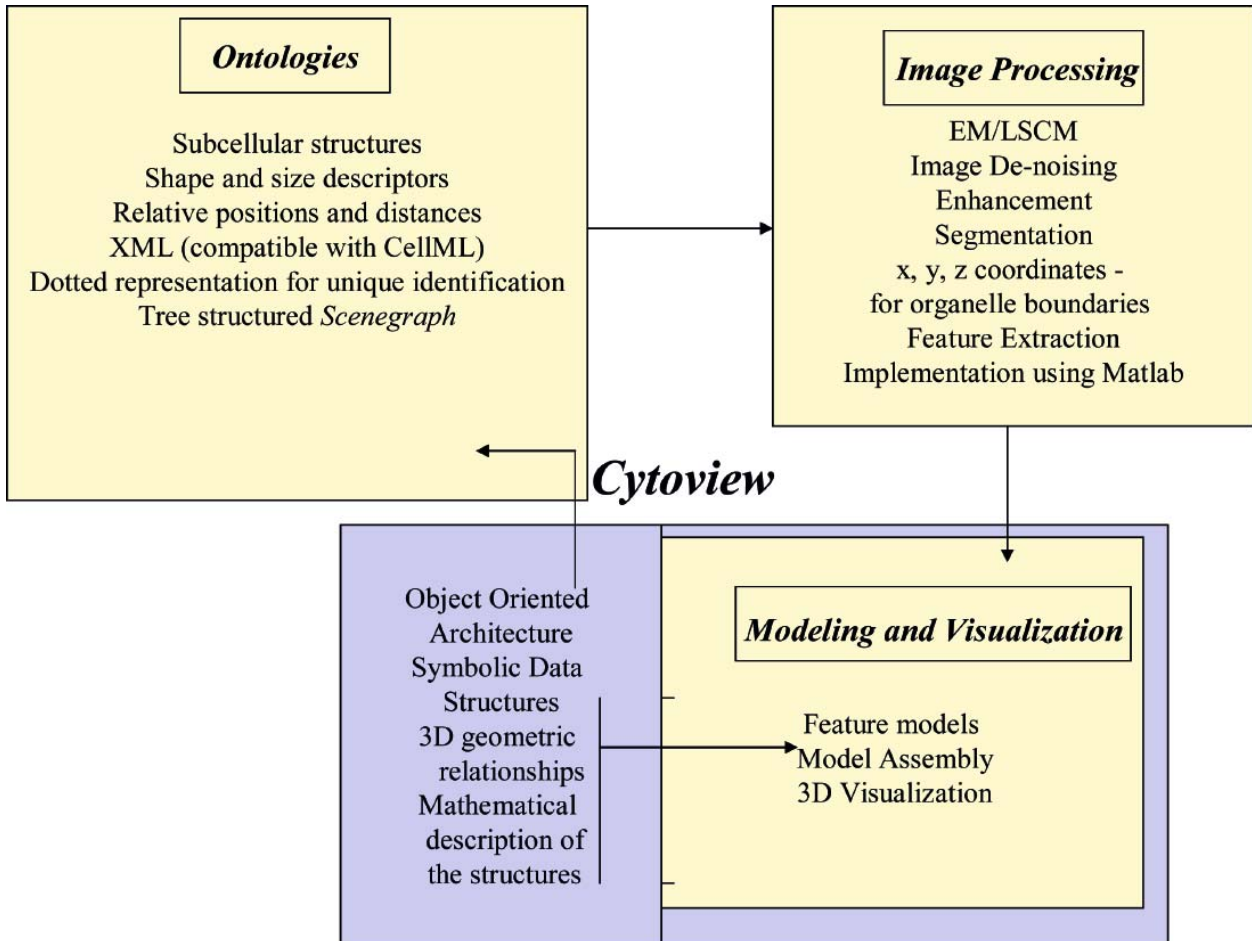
Ontologies

Subcellular structures
Shape and size descriptors
Relative positions and distances
XML (compatible with CellML)
Dotted representation for unique identification
Tree structured Scenegraph

Image Processing

EM/LSCM
Image De-noising
Enhancement
Segmentation
x, y, z coordinates - for organelle boundaries
Feature Extraction
Implementation using Matlab

Cytoview

Object Oriented Architecture
Symbolic Data Structures
3D geometric relationships
Mathematical description of the structures

Modeling and Visualization

Feature models
Model Assembly
3D Visualization